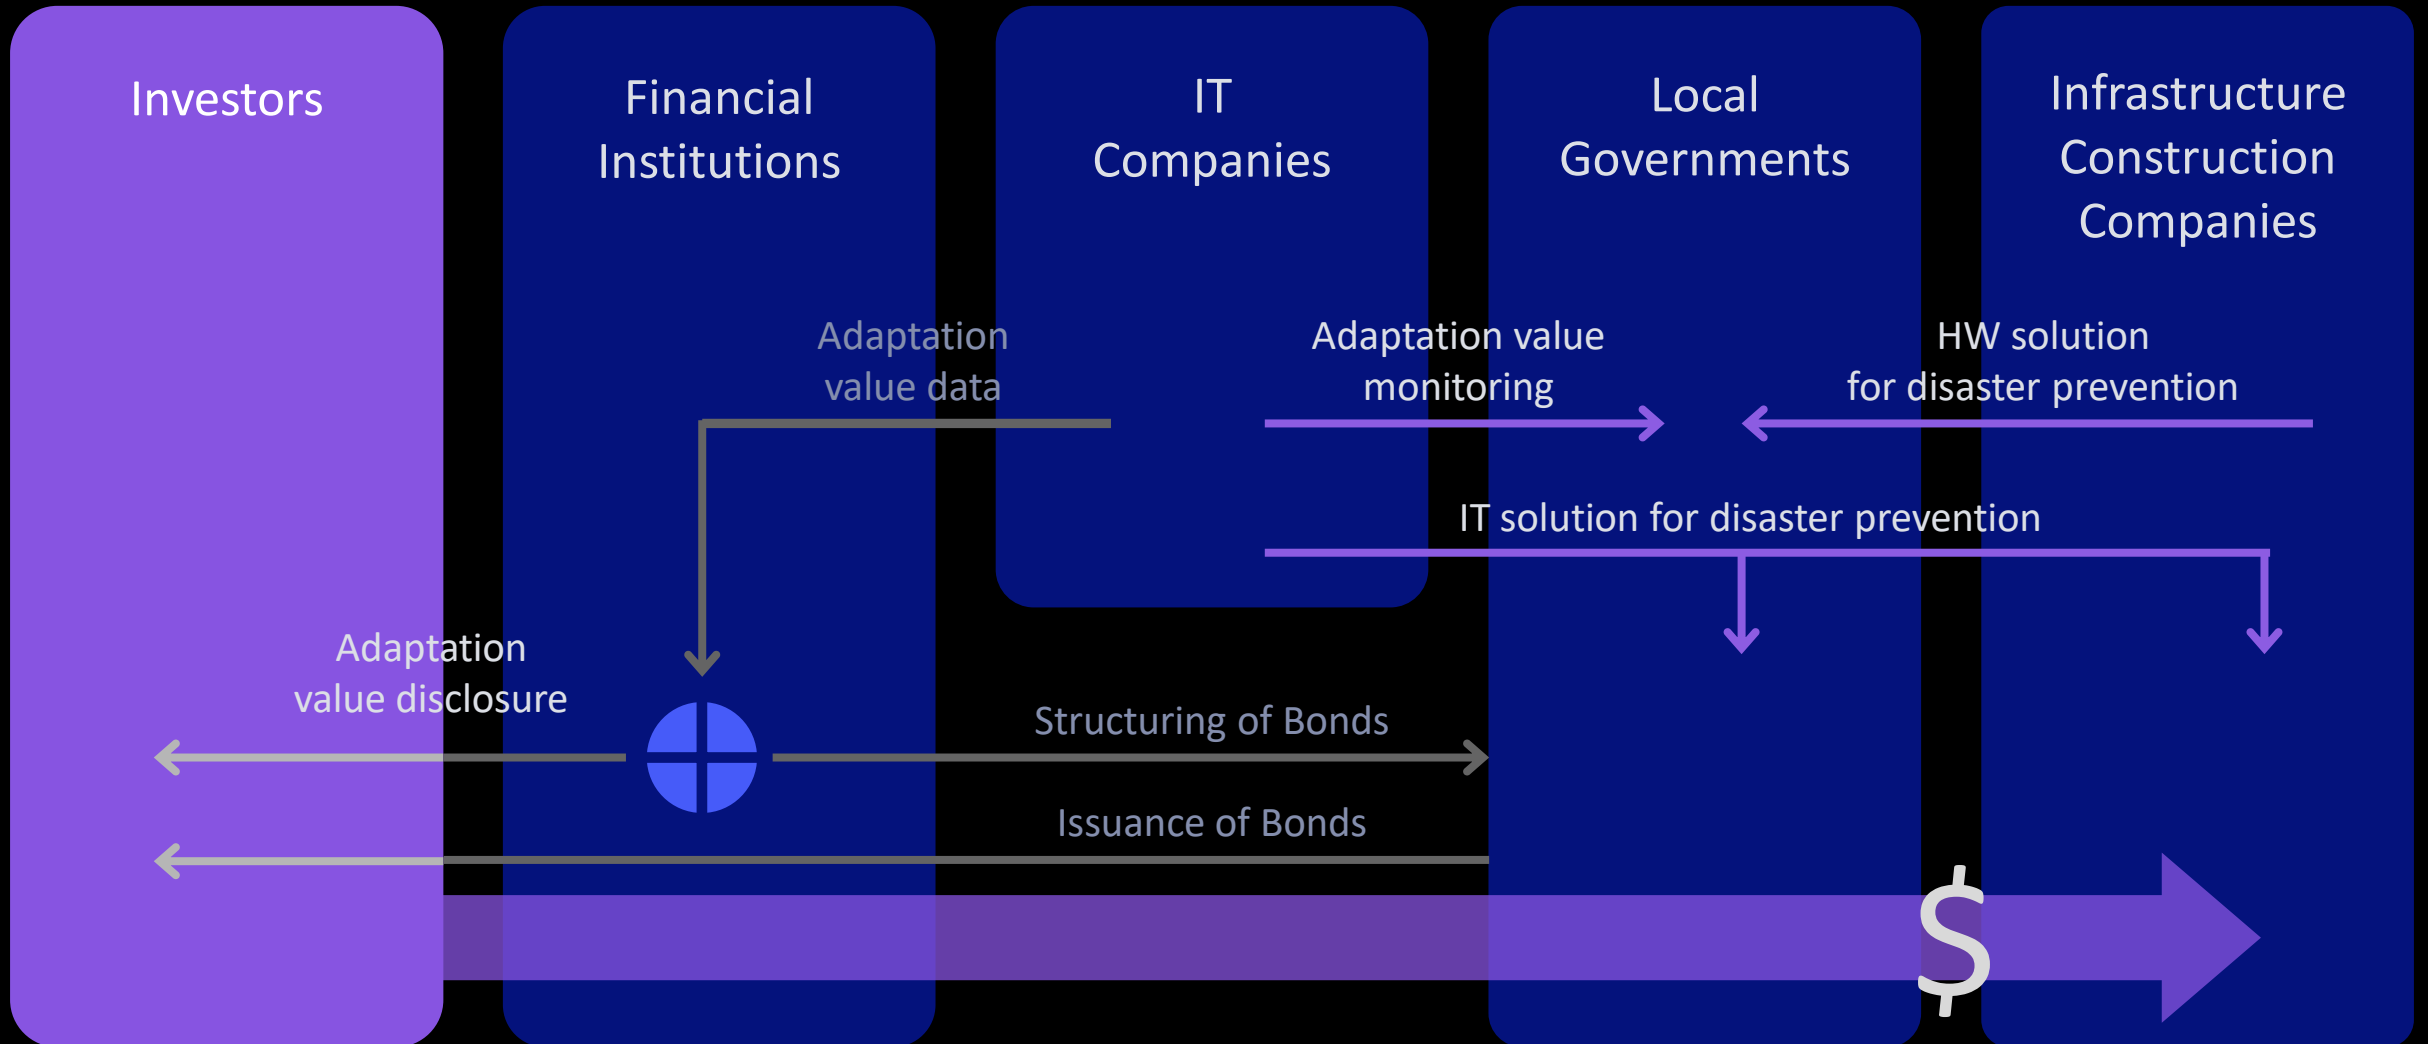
Investors

Financial Institutions

IT Companies

Local Governments

Infrastructure Construction Companies

Adaptation value data

Adaptation value monitoring

HW solution for disaster prevention

IT solution for disaster prevention

Adaptation value disclosure

Structuring of Bonds

Issuance of Bonds

$